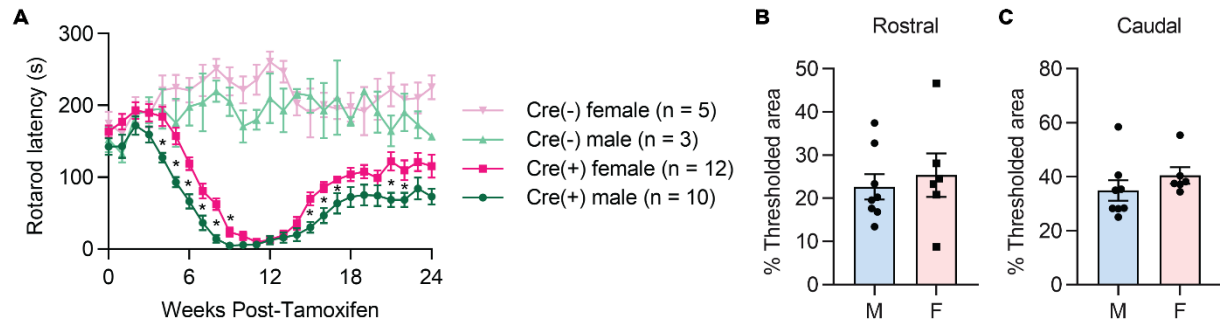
A

Rotarod latency (s)

300
200
100
0

0 6 12 18 24

Weeks Post-Tamoxifen

* * * * * * * * * * * *

Cre(-) female (n = 5)
Cre(-) male (n = 3)
Cre(+) female (n = 12)
Cre(+) male (n = 10)

B

Rostral

% Thresholded area

50
40
30
20
10
0

M F

C

Caudal

% Thresholded area

80
60
40
20
0

M F